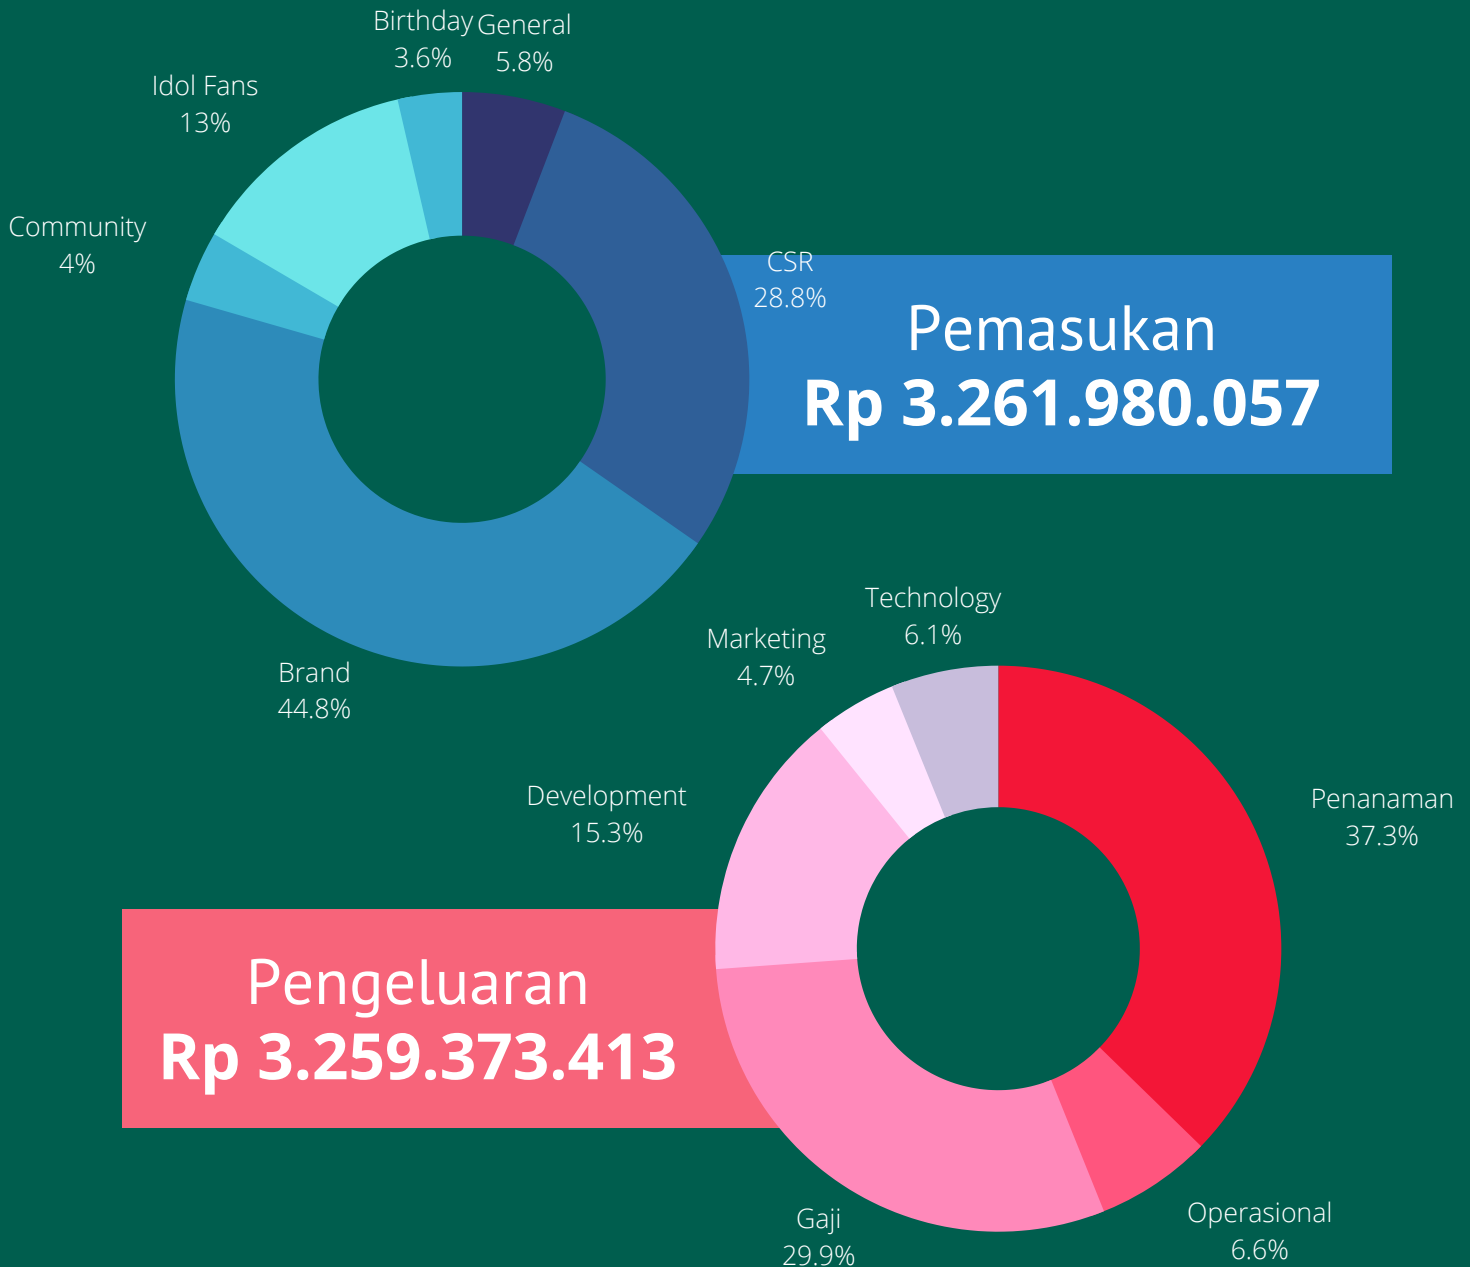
Birthday
3.6%

General
5.8%

Idol Fans
13%

Community
4%

CSR
28.8%

Pemasukan
Rp 3.261.980.057

Brand
44.8%

Technology
6.1%

Marketing
4.7%

Development
15.3%

Penanaman
37.3%

Pengeluaran
Rp 3.259.373.413

Gaji
29.9%

Operasional
6.6%